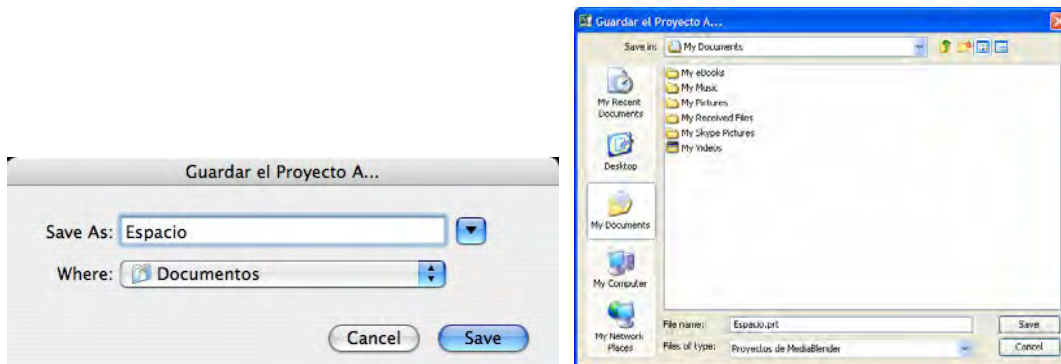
Guardar el Proyecto A...

Save As: Espacio

Where: Documentos

Cancel Save

Guardar el Proyecto A...

Save in: My Documents

My Recent Documents

Desktop

My Documents

My Computer

My Network Places

My eBooks
My Music
My Pictures
My Received Files
My Skype Pictures
My Videos

File name: Espacio.prt

Files of type: Proyectos de MediaBlender

Save

Cancel